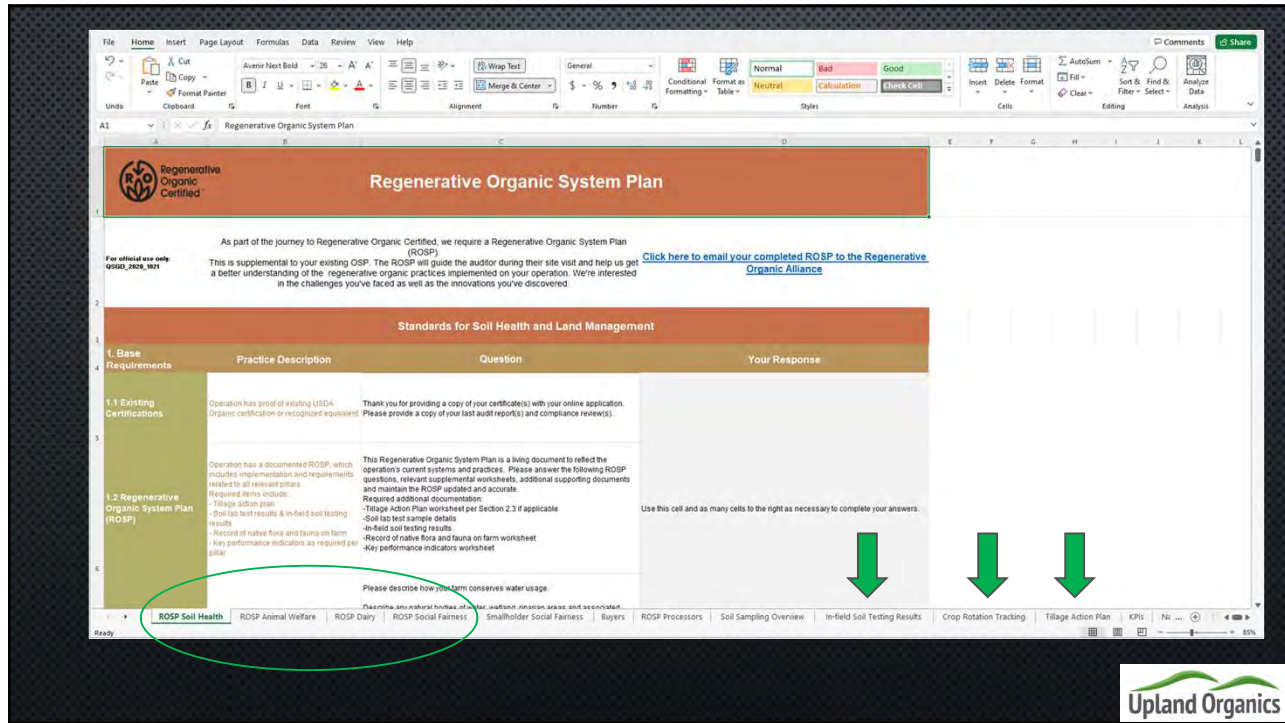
File Home Insert Page Layout Formulas Data Review View Help

Comments Share

Undo Clipboard Cut Copy Format Painter Paste Font Avenir Next Bold 26 Alignment Wrap Text Merge & Center Number General Conditional Formatting Format as Table Styles Normal Bad Good Neutral Calculation Check Cell Cells Insert Delete Format Editing AutoSum Fill Clear Sort & Filter Find & Select Analysis Analyze Data

A1 $f_x$ Regenerative Organic System Plan

Regenerative Organic Certified

Regenerative Organic System Plan

For official use only: QSGD_2020_1021

As part of the journey to Regenerative Organic Certified, we require a Regenerative Organic System Plan (ROSP). This is supplemental to your existing OSP. The ROSP will guide the auditor during their site visit and help us get a better understanding of the regenerative organic practices implemented on your operation. We're interested in the challenges you've faced as well as the innovations you've discovered.

Click here to email your completed ROSP to the Regenerative Organic Alliance

Standards for Soil Health and Land Management

| 1. Base Requirements | Practice Description | Question | Your Response |
|---|---|---|---|
| 1.1 Existing Certifications | Operation has proof of existing USDA Organic certification or recognized equivalent | Thank you for providing a copy of your certificate(s) with your online application. Please provide a copy of your last audit report(s) and compliance review(s). | |
| 1.2 Regenerative Organic System Plan (ROSP) | Operation has a documented ROSP, which includes implementation and requirements related to all relevant pillars. Required items include: - Tillage action plan - Soil lab test results & in-field soil testing results - Record of native flora and fauna on farm - Key performance indicators as required per pillar | This Regenerative Organic System Plan is a living document to reflect the operation's current systems and practices. Please answer the following ROSP questions, relevant supplemental worksheets, additional supporting documents and maintain the ROSP updated and accurate. Required additional documentation: -Tillage Action Plan worksheet per Section 2.3 if applicable -Soil lab test sample details -In-field soil testing results -Record of native flora and fauna on farm worksheet -Key performance indicators worksheet | Use this cell and as many cells to the right as necessary to complete your answers. |
| | | Please describe how your farm conserves water usage. Describe any natural bodies of water, wetland, riparian areas and associated | |

ROSP Soil Health | ROSP Animal Welfare | ROSP Dairy | ROSP Social Fairness | Smallholder Social Fairness | Buyers | ROSP Processors | Soil Sampling Overview | In-field Soil Testing Results | Crop Rotation Tracking | Tillage Action Plan | KPIs | N: ...

Ready 85%

Upland Organics